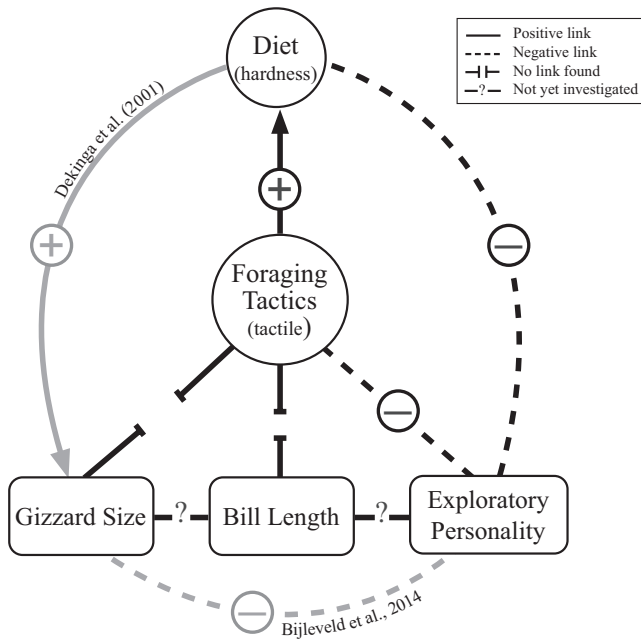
Positive link
Negative link
No link found
Not yet investigated

Diet (hardness)

Dekinga et al. (2001)

+

+

−

Foraging Tactics (tactile)

−

Gizzard Size

?

Bill Length

?

Exploratory Personality

−

Bijleveld et al., 2014